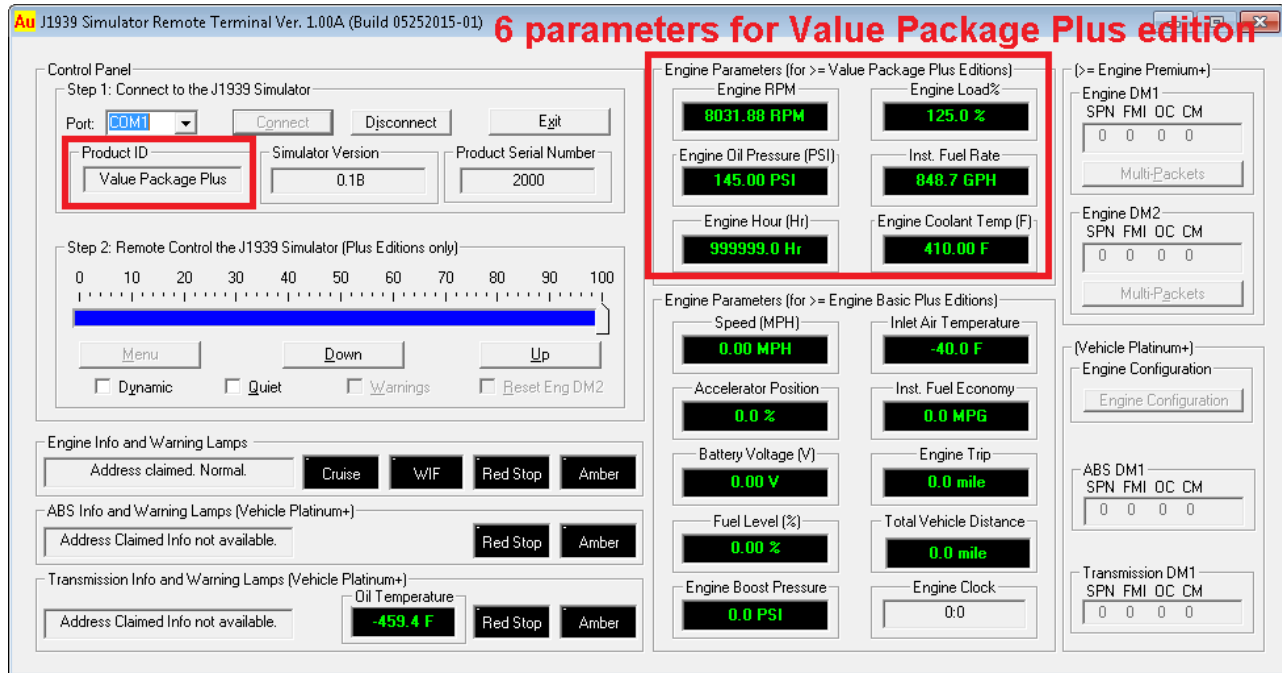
Au J1939 Simulator Remote Terminal Ver. 1.00A (Build 05252015-01)

6 parameters for Value Package Plus edition

Control Panel

Step 1: Connect to the J1939 Simulator

Port: COM1

Connect

Disconnect

Exit

Product ID

Value Package Plus

Simulator Version

0.1B

Product Serial Number

2000

Step 2: Remote Control the J1939 Simulator (Plus Editions only)

0 10 20 30 40 50 60 70 80 90 100

Menu

Down

Up

Dynamic

Quiet

Warnings

Reset Eng DM2

Engine Info and Warning Lamps

Address claimed. Normal.

Cruise

WIF

Red Stop

Amber

ABS Info and Warning Lamps (Vehicle Platinum+)

Address Claimed Info not available.

Red Stop

Amber

Transmission Info and Warning Lamps (Vehicle Platinum+)

Address Claimed Info not available.

Oil Temperature

-459.4 F

Red Stop

Amber

Engine Parameters (for >= Value Package Plus Editions)

Engine RPM

8031.88 RPM

Engine Load%

125.0 %

Engine Oil Pressure (PSI)

145.00 PSI

Inst. Fuel Rate

848.7 GPH

Engine Hour (Hr)

999999.0 Hr

Engine Coolant Temp (F)

410.00 F

Engine Parameters (for >= Engine Basic Plus Editions)

Speed (MPH)

0.00 MPH

Inlet Air Temperature

-40.0 F

Accelerator Position

0.0 %

Inst. Fuel Economy

0.0 MPG

Battery Voltage (V)

0.00 V

Engine Trip

0.0 mile

Fuel Level (%)

0.00 %

Total Vehicle Distance

0.0 mile

Engine Boost Pressure

0.0 PSI

Engine Clock

0:0

(>= Engine Premium+)

Engine DM1

SPN FMI OC CM

0 0 0 0

Multi-Packets

Engine DM2

SPN FMI OC CM

0 0 0 0

Multi-Packets

(Vehicle Platinum+)

Engine Configuration

Engine Configuration

ABS DM1

SPN FMI OC CM

0 0 0 0

Transmission DM1

SPN FMI OC CM

0 0 0 0